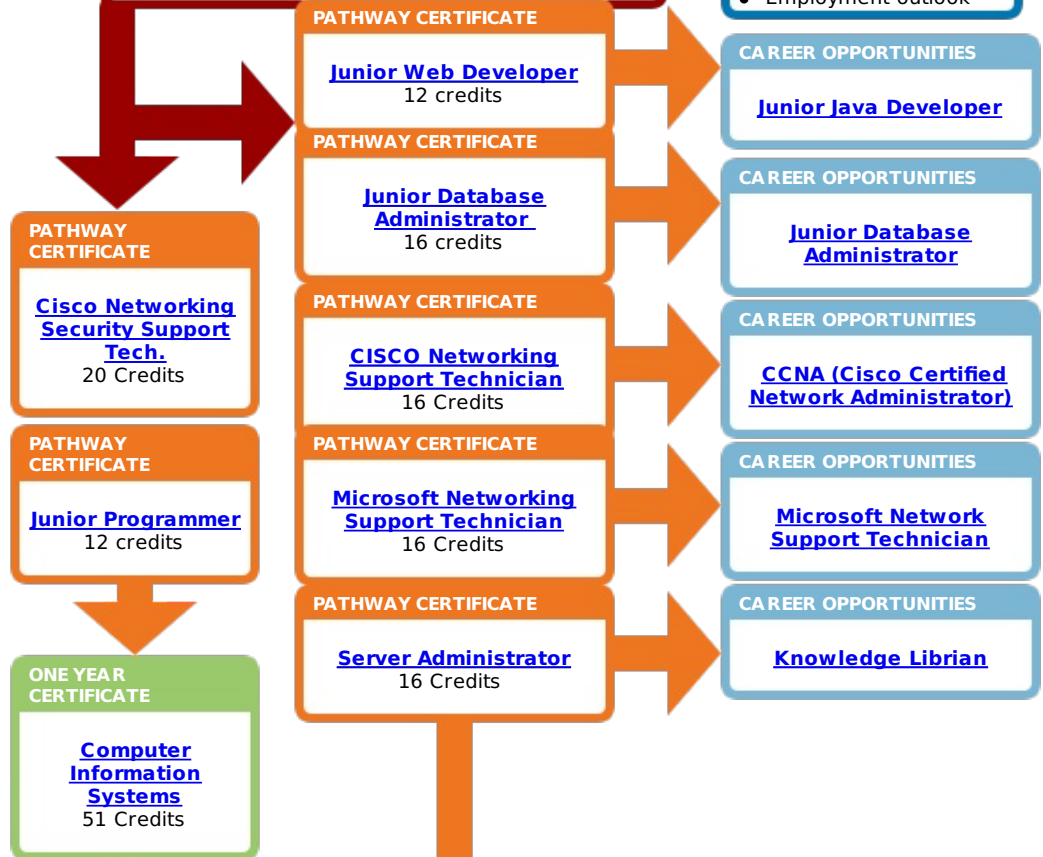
Employment outlook

PATHWAY CERTIFICATE

Junior Web Developer
12 credits

CAREER OPPORTUNITIES

Junior Java Developer

PATHWAY CERTIFICATE

Junior Database Administrator
16 credits

CAREER OPPORTUNITIES

Junior Database Administrator

PATHWAY CERTIFICATE

Cisco Networking Security Support Tech.
20 Credits

PATHWAY CERTIFICATE

CISCO Networking Support Technician
16 Credits

CAREER OPPORTUNITIES

CCNA (Cisco Certified Network Administrator)

PATHWAY CERTIFICATE

Junior Programmer
12 credits

PATHWAY CERTIFICATE

Microsoft Networking Support Technician
16 Credits

CAREER OPPORTUNITIES

Microsoft Network Support Technician

PATHWAY CERTIFICATE

Server Administrator
16 Credits

CAREER OPPORTUNITIES

Knowledge Librian

ONE YEAR CERTIFICATE

Computer Information Systems
51 Credits